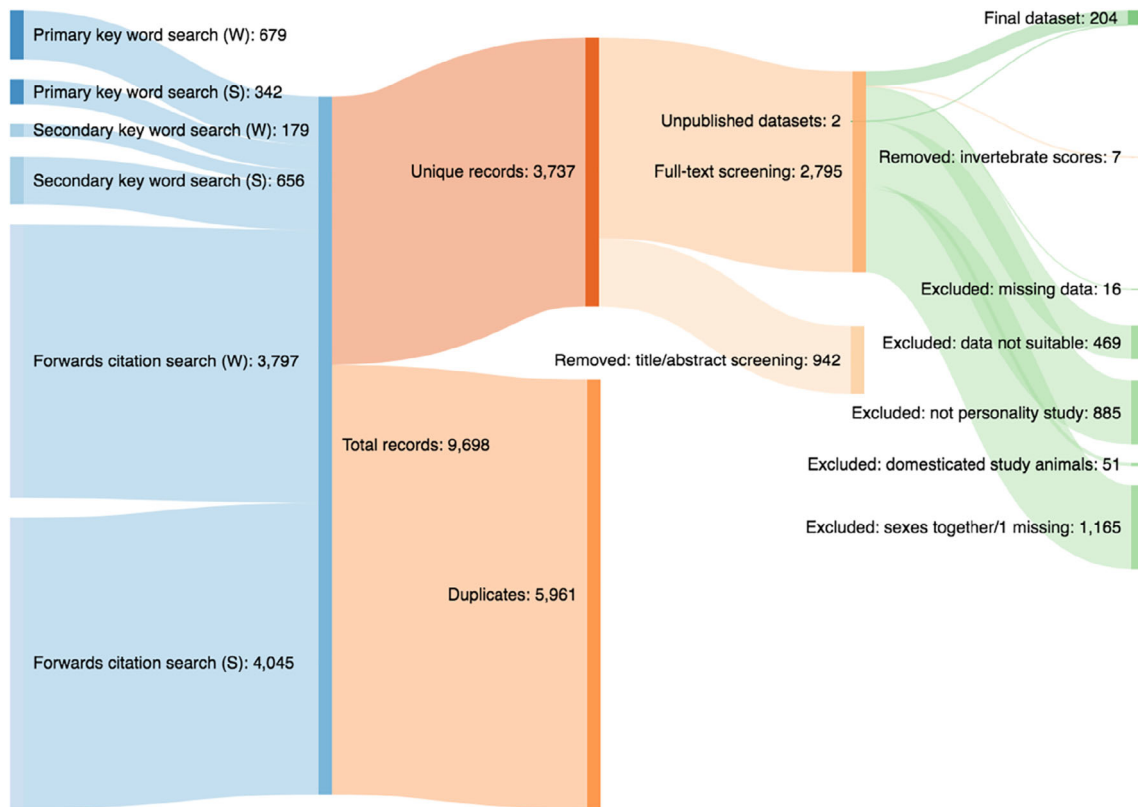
Primary key word search (W): 679

Primary key word search (S): 342

Secondary key word search (W): 179

Secondary key word search (S): 656

Forwards citation search (W): 3,797

Forwards citation search (S): 4,045

Unique records: 3,737

Total records: 9,698

Duplicates: 5,961

Unpublished datasets: 2

Full-text screening: 2,795

Removed: title/abstract screening: 942

Final dataset: 204

Removed: invertebrate scores: 7

Excluded: missing data: 16

Excluded: data not suitable: 469

Excluded: not personality study: 885

Excluded: domesticated study animals: 51

Excluded: sexes together/1 missing: 1,165